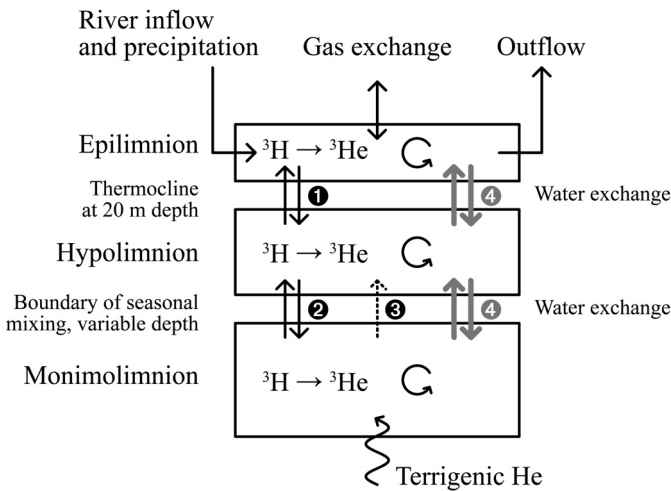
River inflow and precipitation

Gas exchange

Outflow

Epilimnion

$^3H \rightarrow {}^3He$

Thermocline at 20 m depth

❶

❹

Water exchange

Hypolimnion

$^3H \rightarrow {}^3He$

Boundary of seasonal mixing, variable depth

❷

❸

❹

Water exchange

Monimolimnion

$^3H \rightarrow {}^3He$

Terrigenic He